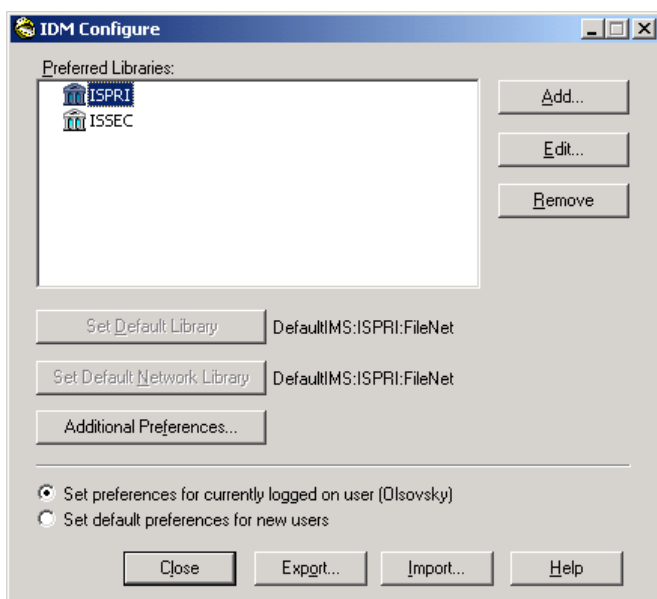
IDM Configure

Preferred Libraries:

ISPRI
ISSEC

Add...
Edit...
Remove

Set Default Library
DefaultIMS:ISPRI:FileNet

Set Default Network Library
DefaultIMS:ISPRI:FileNet

Additional Preferences...

Set preferences for currently logged on user (Olsovsky)
Set default preferences for new users

Close
Export...
Import...
Help